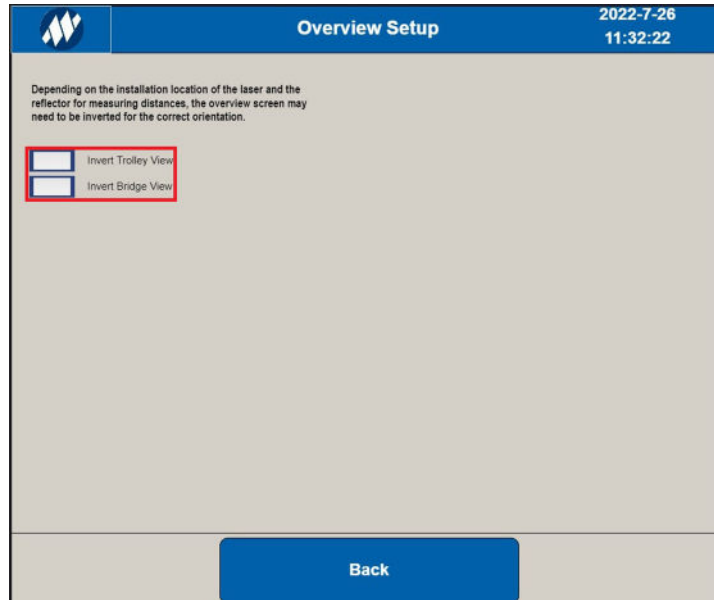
Overview Setup

2022-7-26
11:32:22

Depending on the installation location of the laser and the reflector for measuring distances, the overview screen may need to be inverted for the correct orientation.

Invert Trolley View

Invert Bridge View

Back